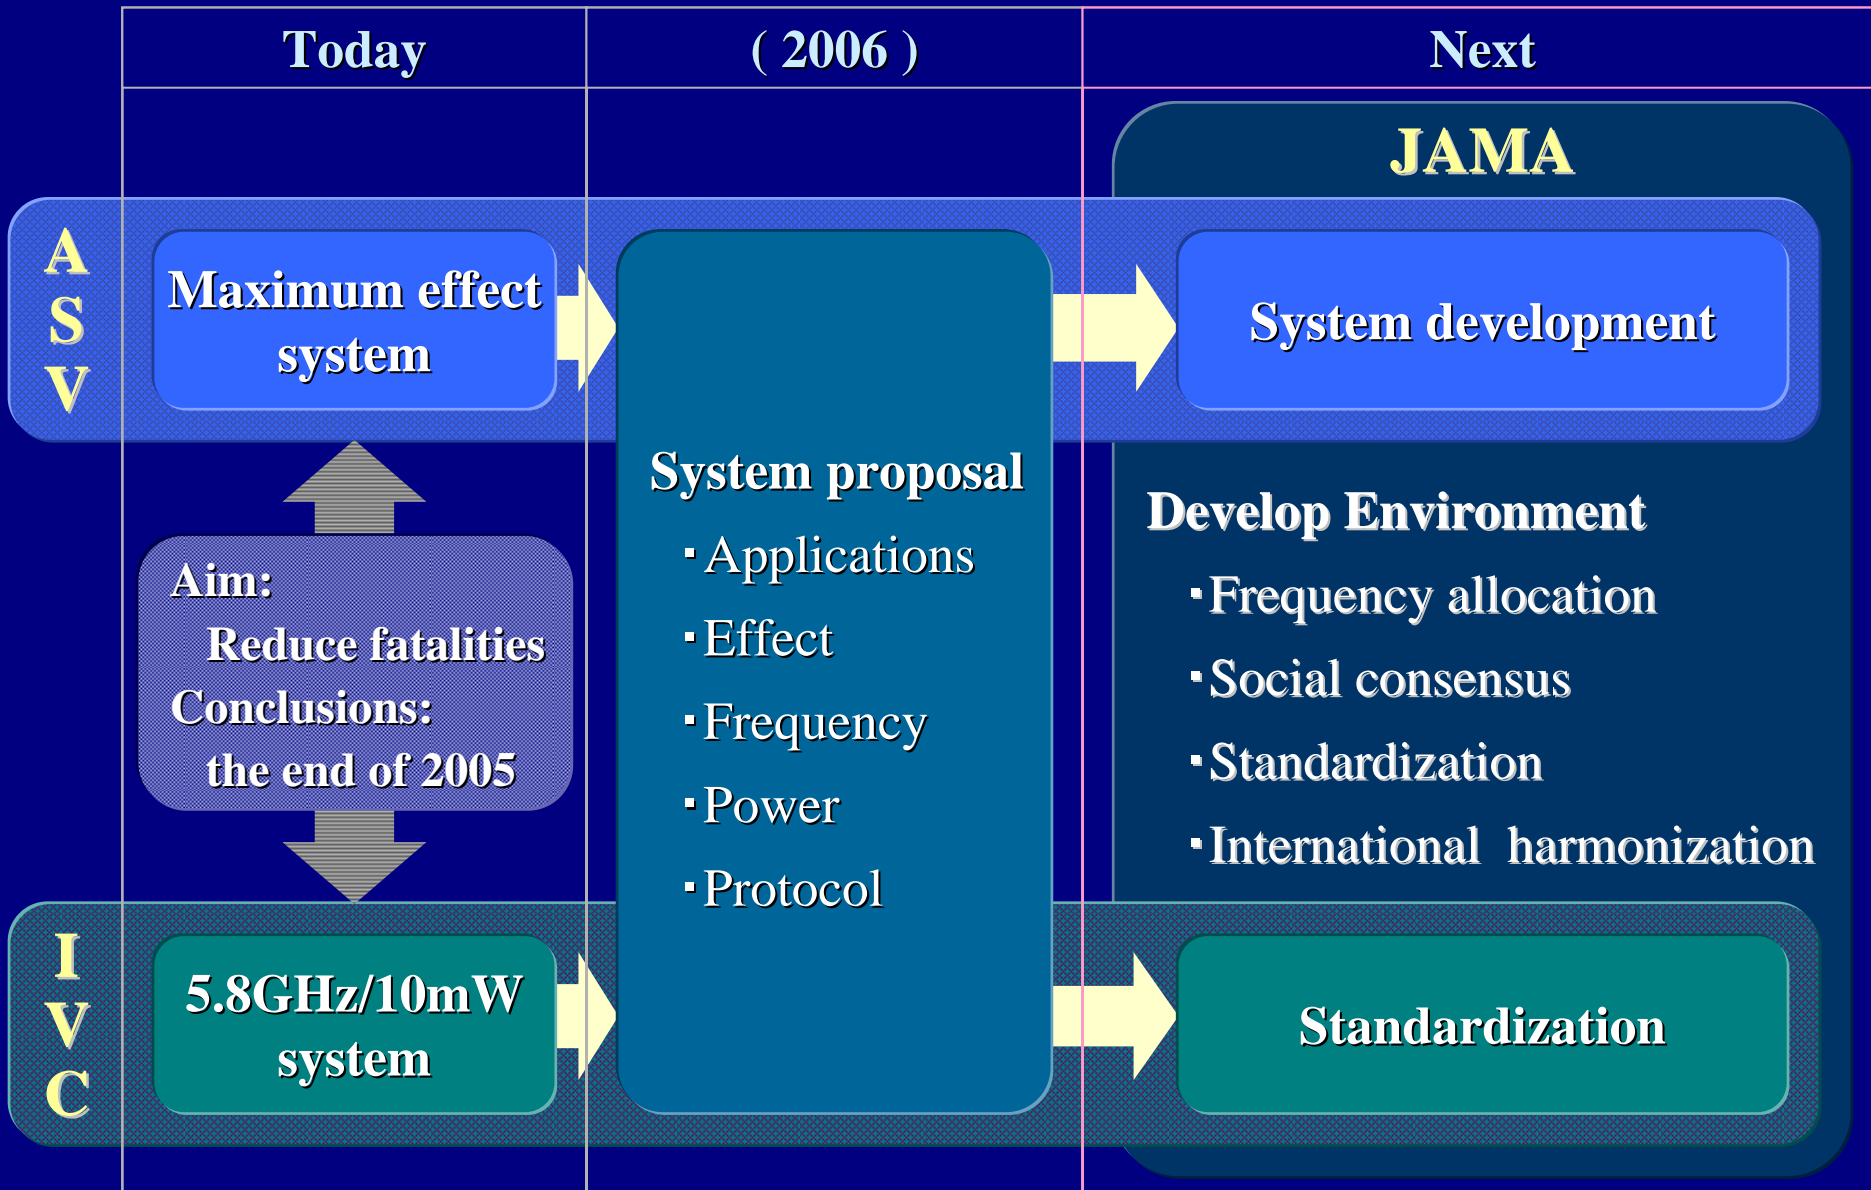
Today

( 2006 )

Next

JAMA

ASV

Maximum effect system

System development

System proposal
・Applications
・Effect
・Frequency
・Power
・Protocol

Aim:
Reduce fatalities
Conclusions:
the end of 2005

Develop Environment
・Frequency allocation
・Social consensus
・Standardization
・International harmonization

IVC

5.8GHz/10mW system

Standardization